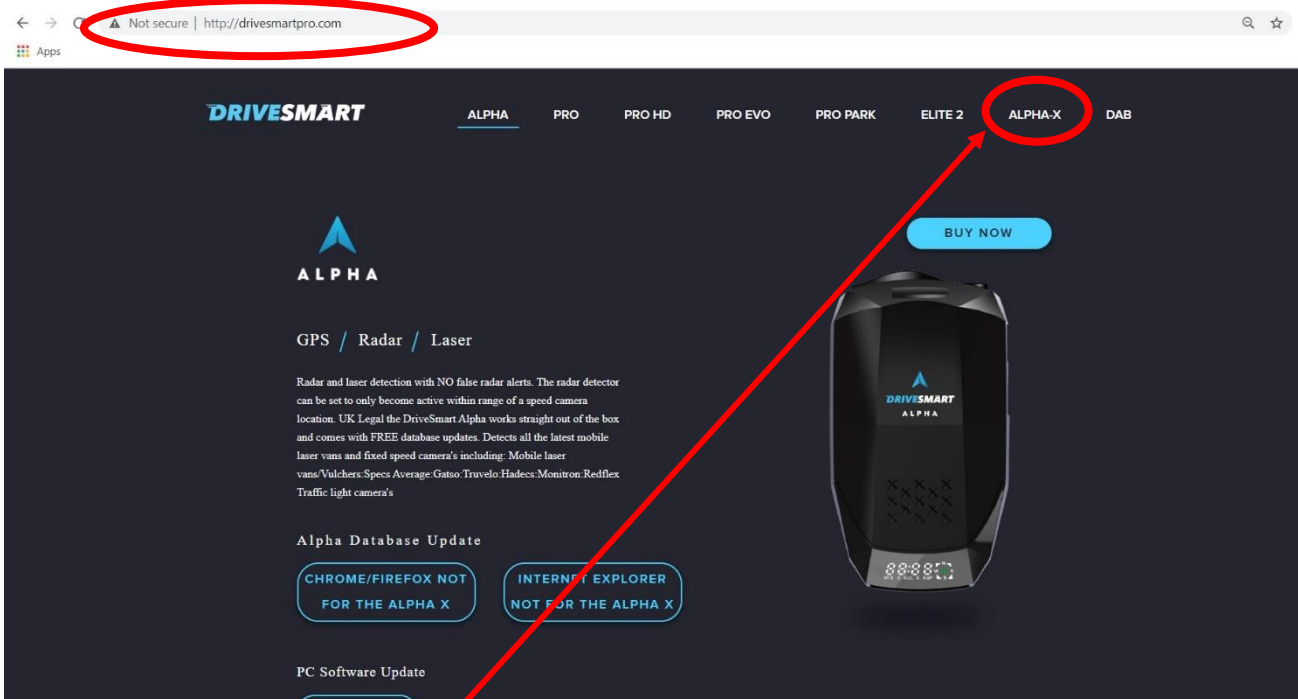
Not secure | http://drivesmartpro.com

Apps

DRIVESMART

ALPHA PRO PRO HD PRO EVO PRO PARK ELITE 2 ALPHA-X DAB

ALPHA

BUY NOW

GPS / Radar / Laser

Radar and laser detection with NO false radar alerts. The radar detector can be set to only become active within range of a speed camera location. UK Legal the DriveSmart Alpha works straight out of the box and comes with FREE database updates. Detects all the latest mobile laser vans and fixed speed camera's including: Mobile laser vans/Vulchers:Specs Average:Gatso:Truvelo:Hadecs:Monitron:Redflex Traffic light camera's

DRIVESMART
ALPHA

Alpha Database Update

CHROME/FIREFOX NOT FOR THE ALPHA X

INTERNET EXPLORER NOT FOR THE ALPHA X

PC Software Update